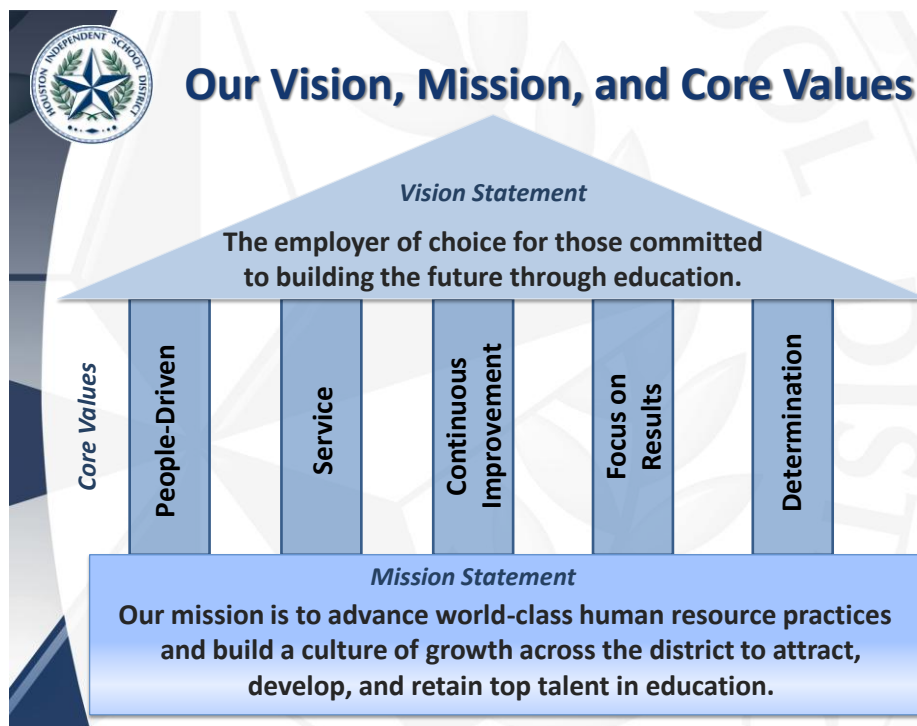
HOUSTON INDEPENDENT SCHOOL DISTRICT

Our Vision, Mission, and Core Values

Vision Statement

The employer of choice for those committed to building the future through education.

Core Values

People-Driven

Service

Continuous Improvement

Focus on Results

Determination

Mission Statement

Our mission is to advance world-class human resource practices and build a culture of growth across the district to attract, develop, and retain top talent in education.